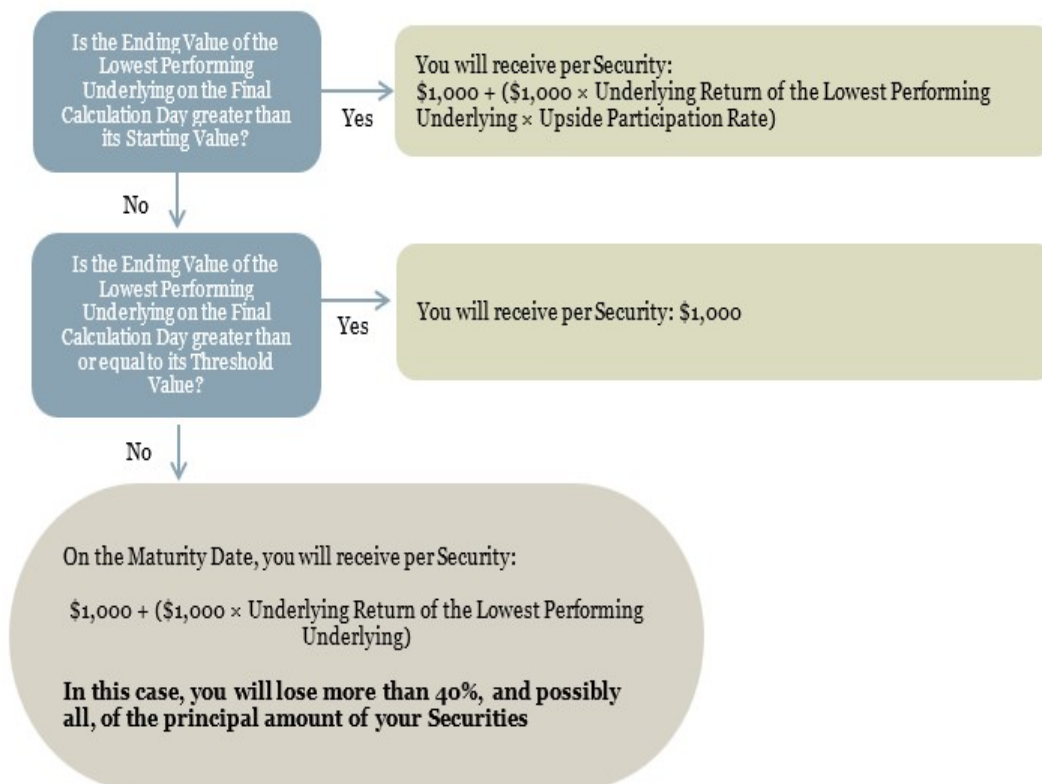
Is the Ending Value of the Lowest Performing Underlying on the Final Calculation Day greater than its Starting Value?

Yes

You will receive per Security: $1,000 + ($1,000 × Underlying Return of the Lowest Performing Underlying × Upside Participation Rate)

No

Is the Ending Value of the Lowest Performing Underlying on the Final Calculation Day greater than or equal to its Threshold Value?

Yes

You will receive per Security: $1,000

No

On the Maturity Date, you will receive per Security:

$1,000 + ($1,000 × Underlying Return of the Lowest Performing Underlying)

**In this case, you will lose more than 40%, and possibly all, of the principal amount of your Securities**